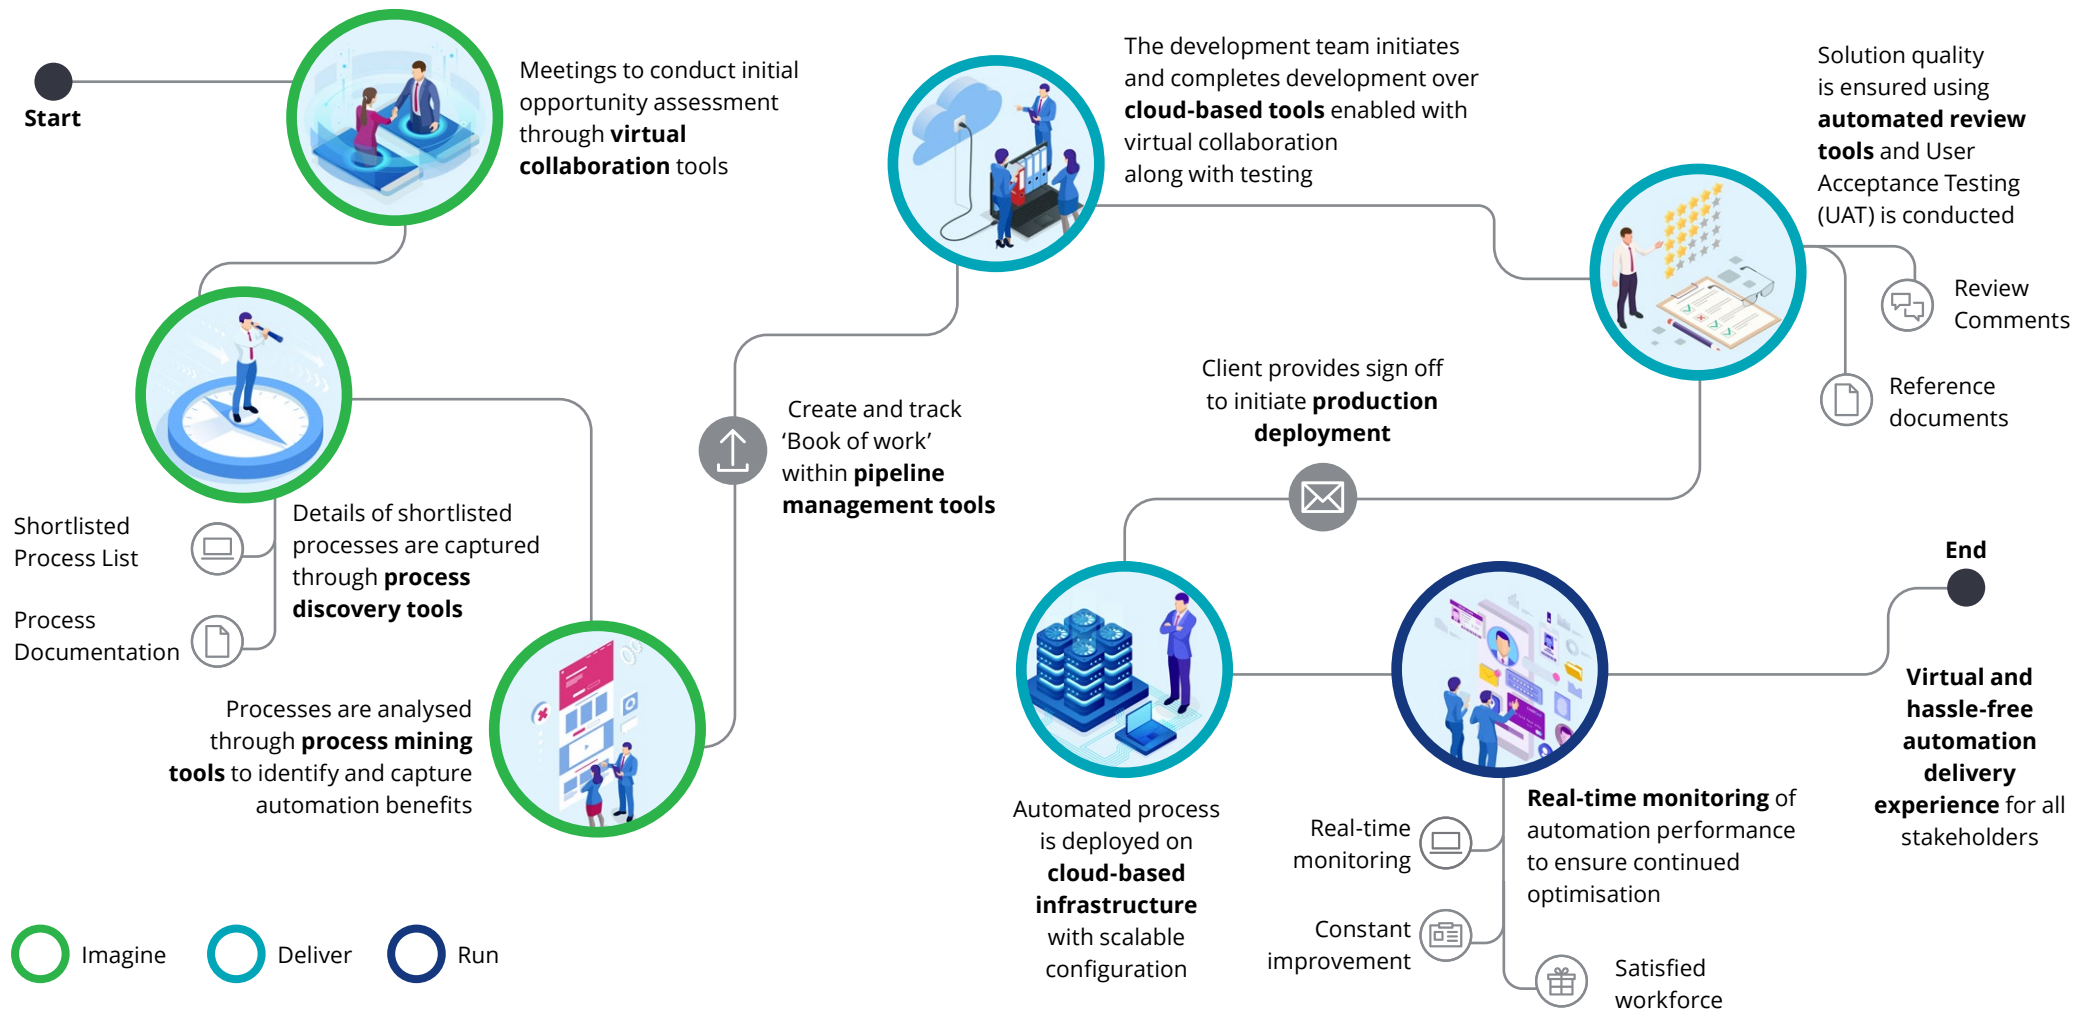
Start

Meetings to conduct initial opportunity assessment through **virtual collaboration** tools

Details of shortlisted processes are captured through **process discovery tools**

Shortlisted Process List

Process Documentation

Processes are analysed through **process mining tools** to identify and capture automation benefits

Create and track 'Book of work' within **pipeline management tools**

The development team initiates and completes development over **cloud-based tools** enabled with virtual collaboration along with testing

Solution quality is ensured using **automated review tools** and User Acceptance Testing (UAT) is conducted

Review Comments

Reference documents

Client provides sign off to initiate **production deployment**

Automated process is deployed on **cloud-based infrastructure** with scalable configuration

Real-time monitoring

Constant improvement

**Real-time monitoring** of automation performance to ensure continued optimisation

Satisfied workforce

End

**Virtual and hassle-free automation delivery experience** for all stakeholders

Imagine

Deliver

Run